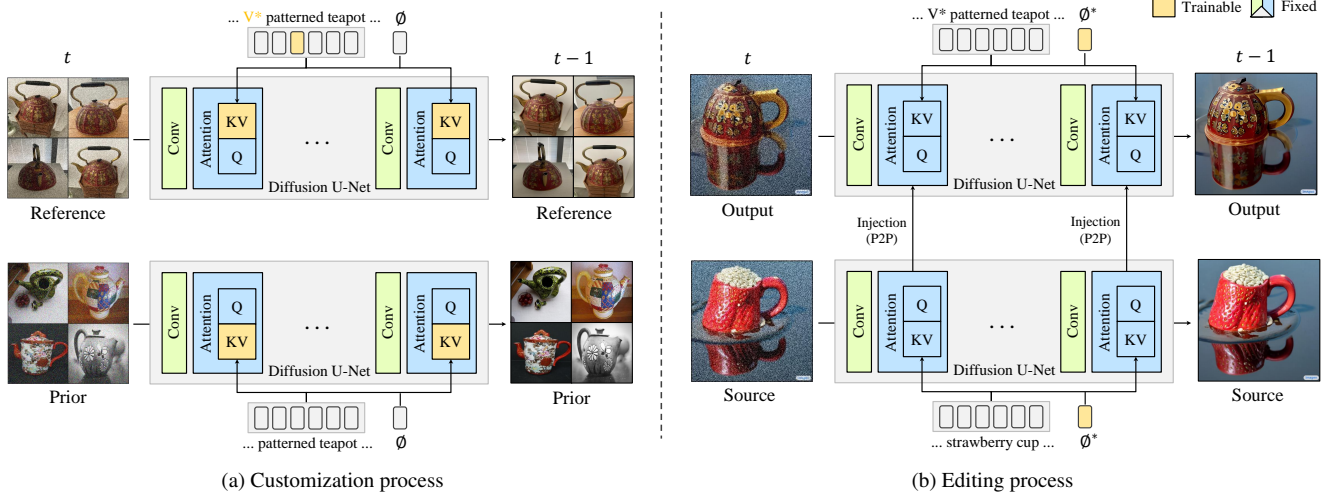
... V* patterned teapot ... ∅

$t$

$t-1$

Conv

Attention

KV

Q

...

Conv

Attention

KV

Q

Diffusion U-Net

Reference

Reference

Conv

Attention

Q

KV

...

Conv

Attention

Q

KV

Diffusion U-Net

Prior

Prior

... patterned teapot ... ∅

(a) Customization process

... V* patterned teapot ... ∅*

Trainable Fixed

$t$

$t-1$

Conv

Attention

KV

Q

...

Conv

Attention

KV

Q

Diffusion U-Net

Output

Output

Injection (P2P)

Injection (P2P)

Conv

Attention

Q

KV

...

Conv

Attention

Q

KV

Diffusion U-Net

Source

Source

... strawberry cup ... ∅*

(b) Editing process